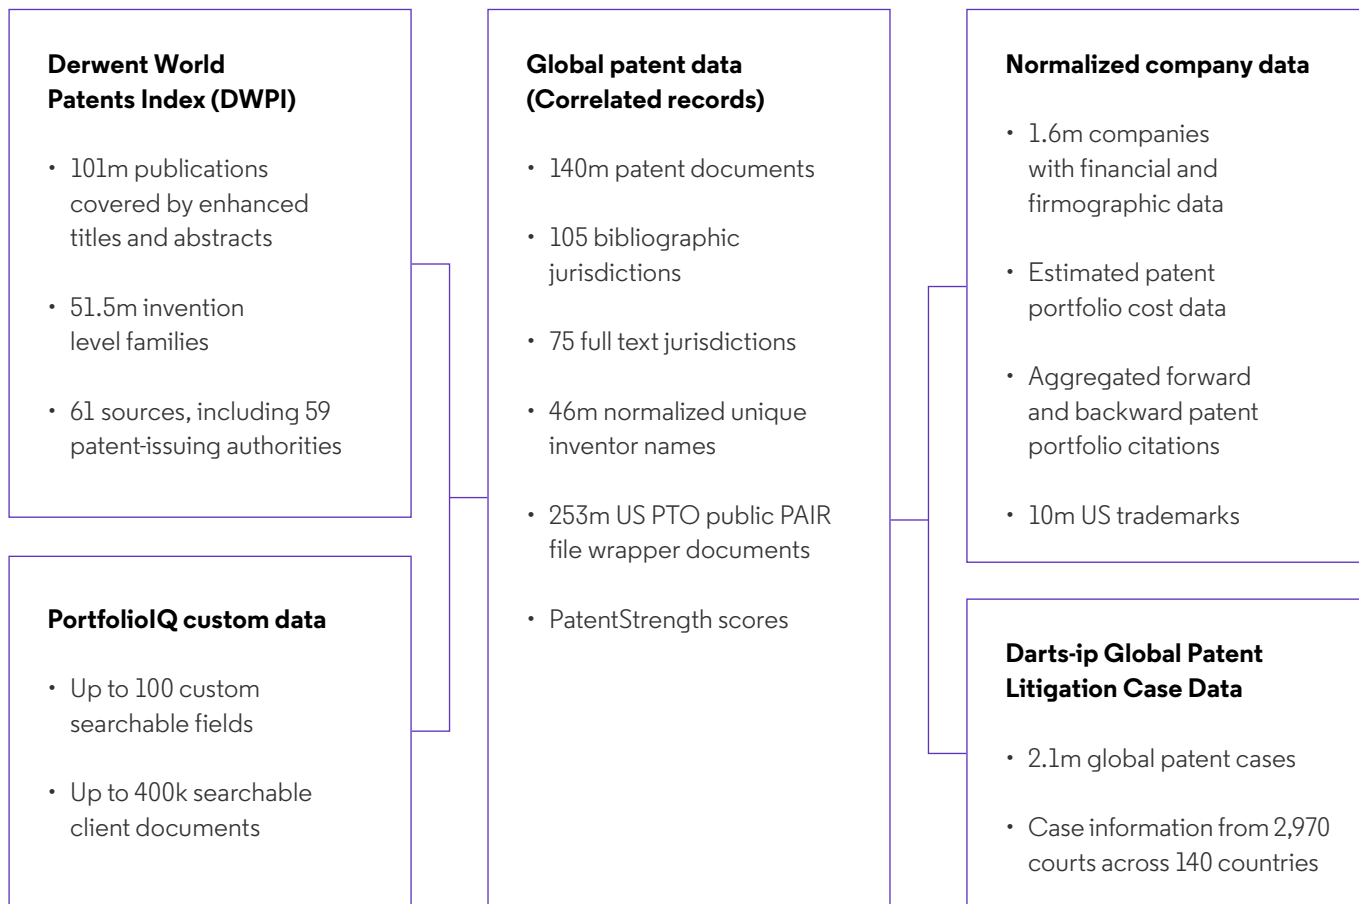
**Derwent World Patents Index (DWPI)**

- 101m publications covered by enhanced titles and abstracts
- 51.5m invention level families
- 61 sources, including 59 patent-issuing authorities

**PortfolioIQ custom data**

- Up to 100 custom searchable fields
- Up to 400k searchable client documents

**Global patent data (Correlated records)**

- 140m patent documents
- 105 bibliographic jurisdictions
- 75 full text jurisdictions
- 46m normalized unique inventor names
- 253m US PTO public PAIR file wrapper documents
- PatentStrength scores

**Normalized company data**

- 1.6m companies with financial and firmographic data
- Estimated patent portfolio cost data
- Aggregated forward and backward patent portfolio citations
- 10m US trademarks

**Darts-ip Global Patent Litigation Case Data**

- 2.1m global patent cases
- Case information from 2,970 courts across 140 countries